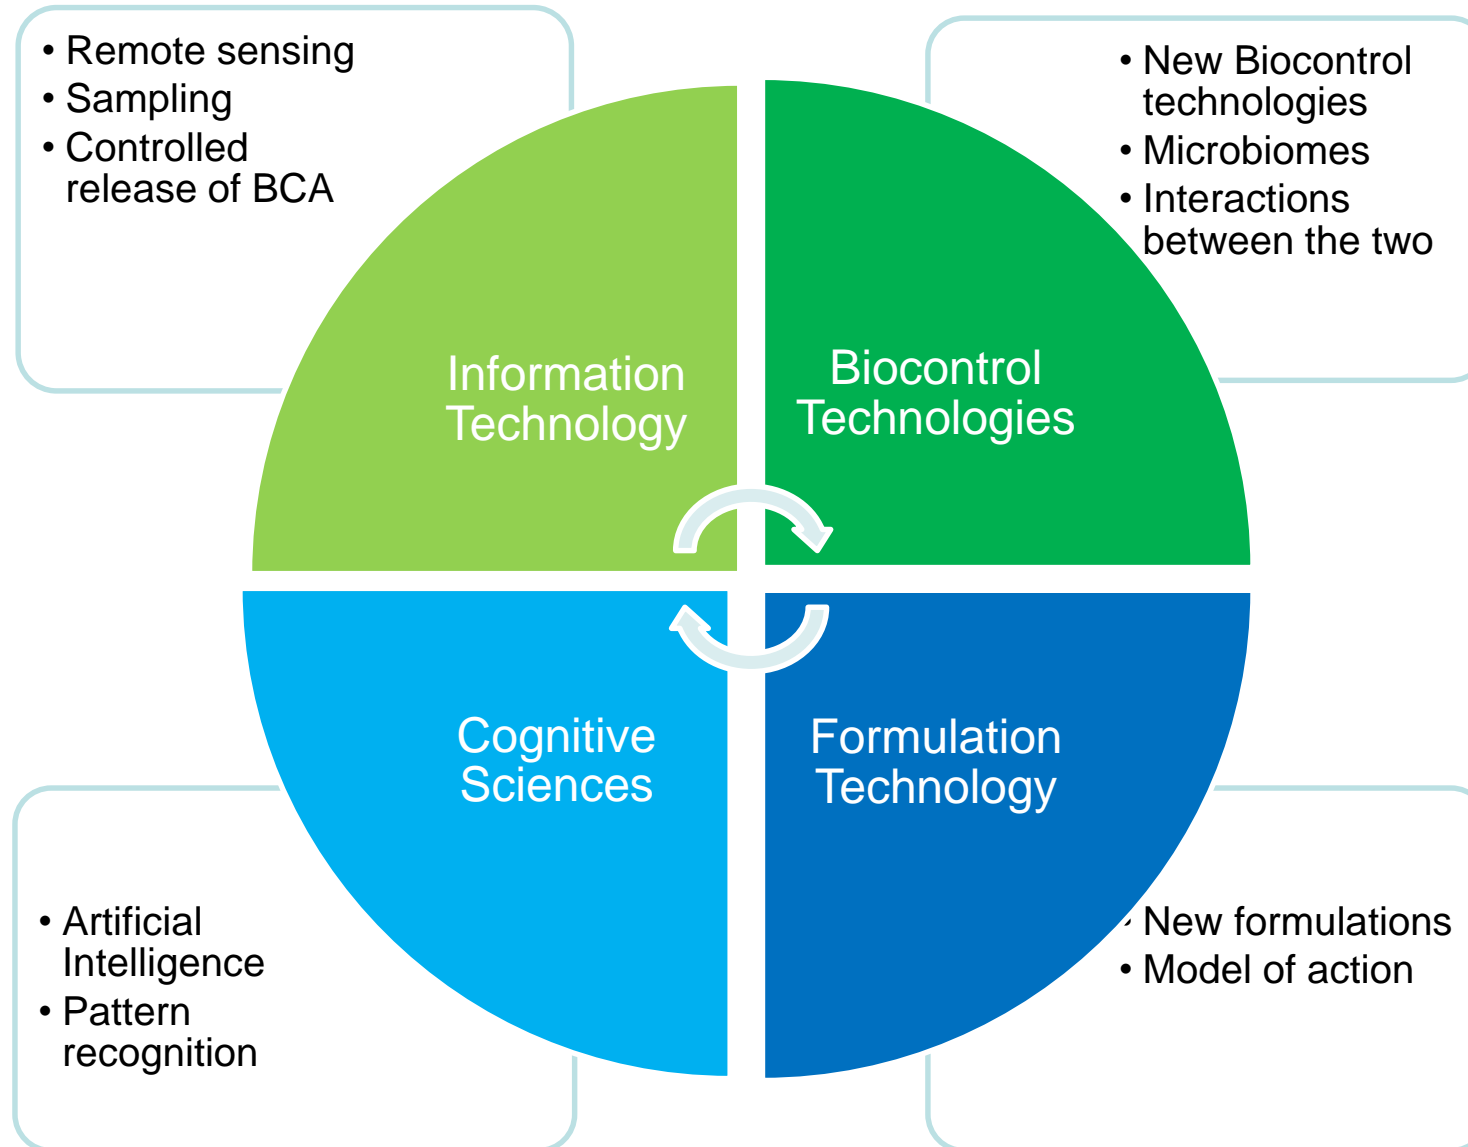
• Remote sensing
• Sampling
• Controlled release of BCA

• New Biocontrol technologies
• Microbiomes
• Interactions between the two

Information Technology

Biocontrol Technologies

Cognitive Sciences

Formulation Technology

• Artificial Intelligence
• Pattern recognition

• New formulations
• Model of action